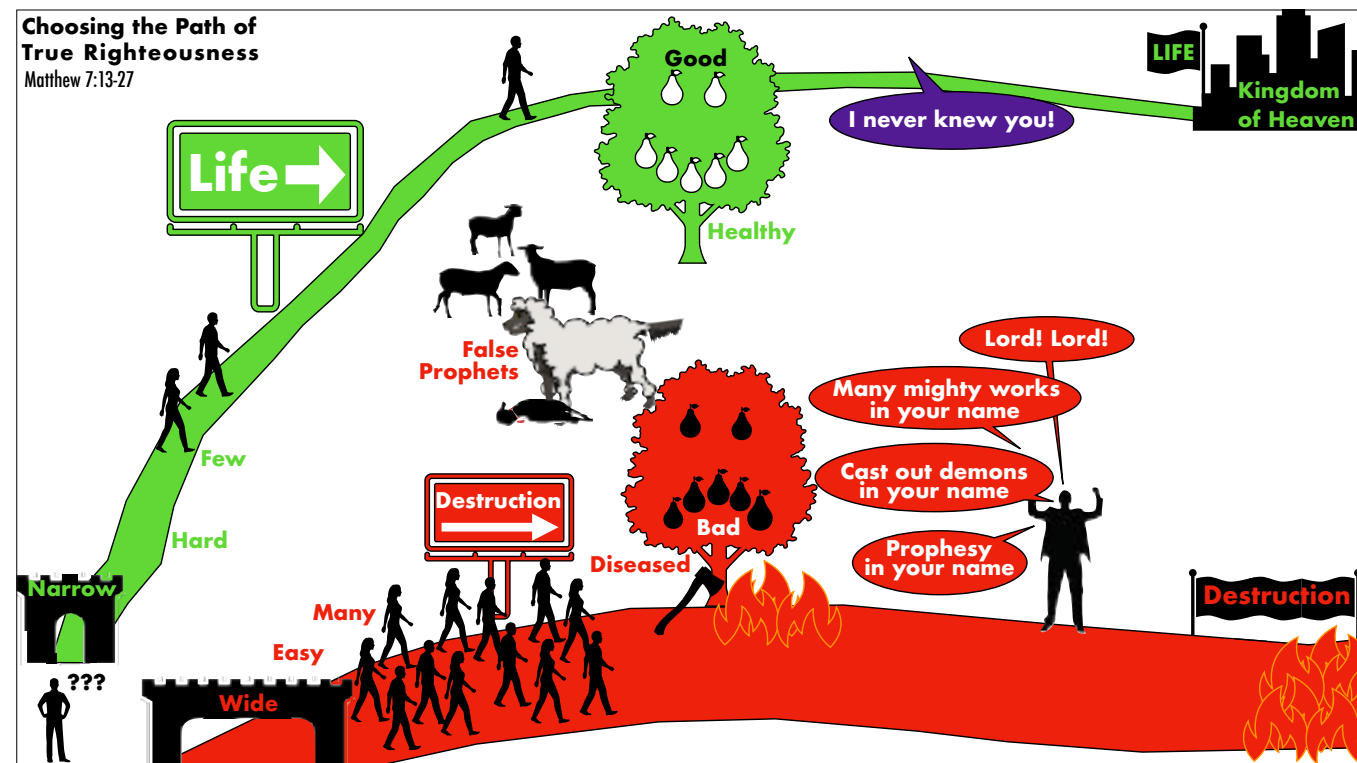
Choosing the Path of True Righteousness
Matthew 7:13-27

Good

LIFE

Kingdom of Heaven

I never knew you!

Life

Healthy

False Prophets

Lord! Lord!

Many mighty works in your name

Cast out demons in your name

Prophesy in your name

Few

Hard

Destruction

Bad

Diseased

Narrow

Many

Easy

Destruction

???

Wide